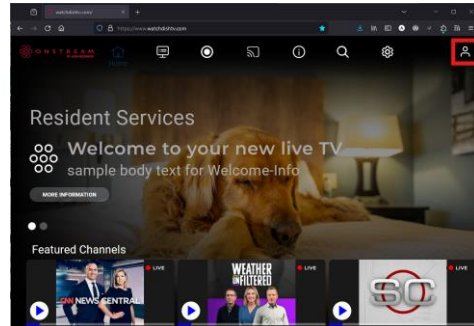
watchdishtv.com/

https://www.watchdishtv.com

ONSTREAM

Home

Resident Services

Welcome to your new live TV

sample body text for Welcome-Info

MORE INFORMATION

Featured Channels

LIVE

CNN NEWS CENTRAL

LIVE

WEATHER UNFILTERED

LIVE

SC

LIVE